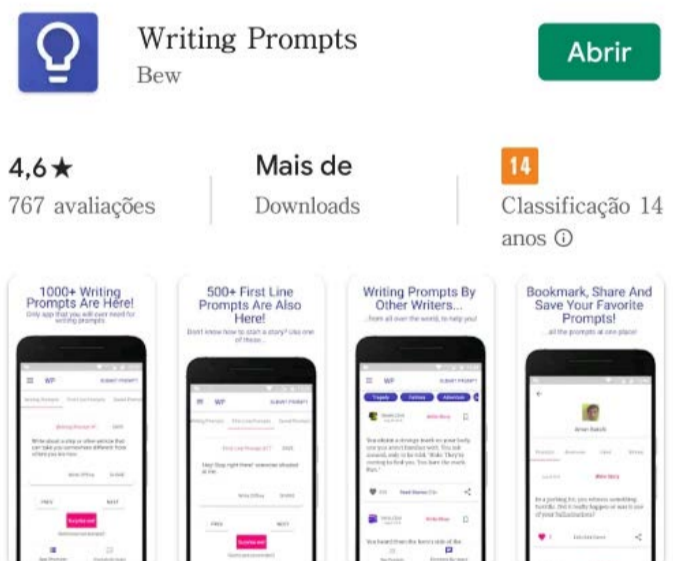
Writing Prompts
Bew

Abrir

4,6★
767 avaliações

Mais de
Downloads

14
Classificação 14 anos ⓘ

1000+ Writing Prompts Are Here!
Only app that you will ever need for writing prompts.

500+ First Line Prompts Are Also Here!
Don't know how to start a story? Use one of these...

Writing Prompts By Other Writers...
...from all over the world, to help you!

Bookmark, Share And Save Your Favorite Prompts!
...all the prompts at one place!